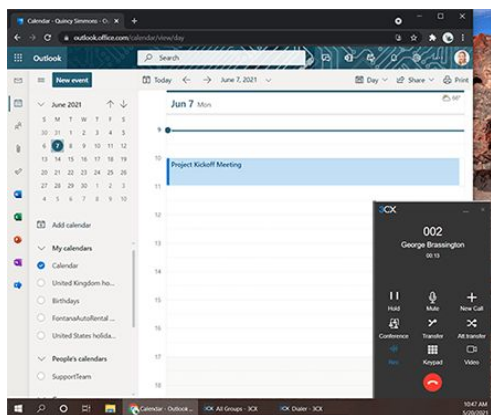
Calendar - Quincy Simmons - Ou ×

outlook.office.com/calendar/view/day

Outlook

Search

New event

Today

June 7, 2021

Day

Share

Print

June 2021

| S | M | T | W | T | F | S |
|---|---|---|---|---|---|---|
| 30 | 31 | 1 | 2 | 3 | 4 | 5 |
| 6 | 7 | 8 | 9 | 10 | 11 | 12 |
| 13 | 14 | 15 | 16 | 17 | 18 | 19 |
| 20 | 21 | 22 | 23 | 24 | 25 | 26 |
| 27 | 28 | 29 | 30 | 1 | 2 | 3 |
| 4 | 5 | 6 | 7 | 8 | 9 | 10 |

Add calendar

My calendars

Calendar

United Kingdom ho...

Birthdays

FontanaAutoRental...

United States holida...

People's calendars

SupportTeam

Jun 7 Mon

60°

9

10

Project Kickoff Meeting

11

12

1

2

3

4

5

3CX

002

George Brassington

00:13

Hold

Mute

New Call

Conference

Transfer

Att transfer

Rec

Keypad

Video

Calendar - Outlook ...

3CX All Groups - 3CX

3CX Dialer - 3CX

10:47 AM

5/20/2021